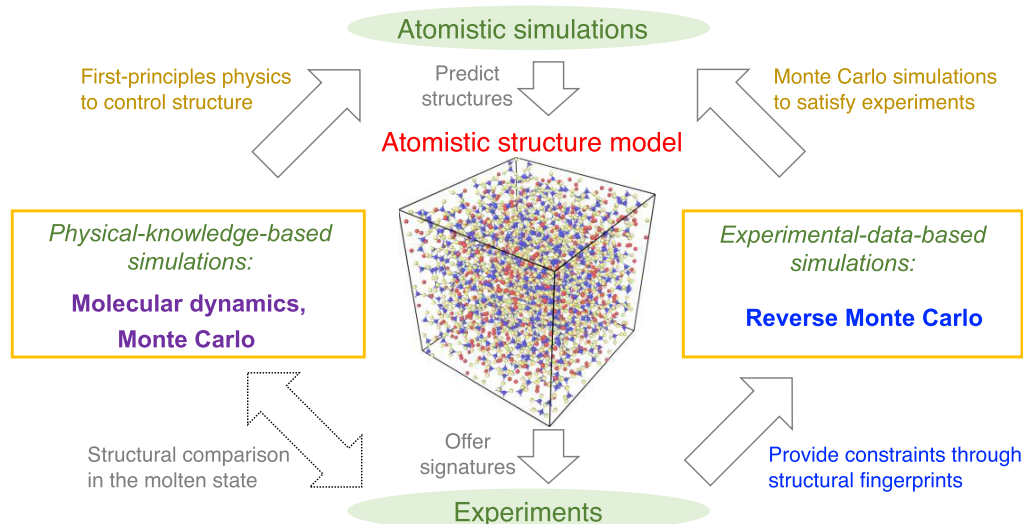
Atomistic simulations

First-principles physics to control structure

Predict structures

Monte Carlo simulations to satisfy experiments

Atomistic structure model

Physical-knowledge-based simulations:

Molecular dynamics, Monte Carlo

Experimental-data-based simulations:

Reverse Monte Carlo

Structural comparison in the molten state

Offer signatures

Provide constraints through structural fingerprints

Experiments